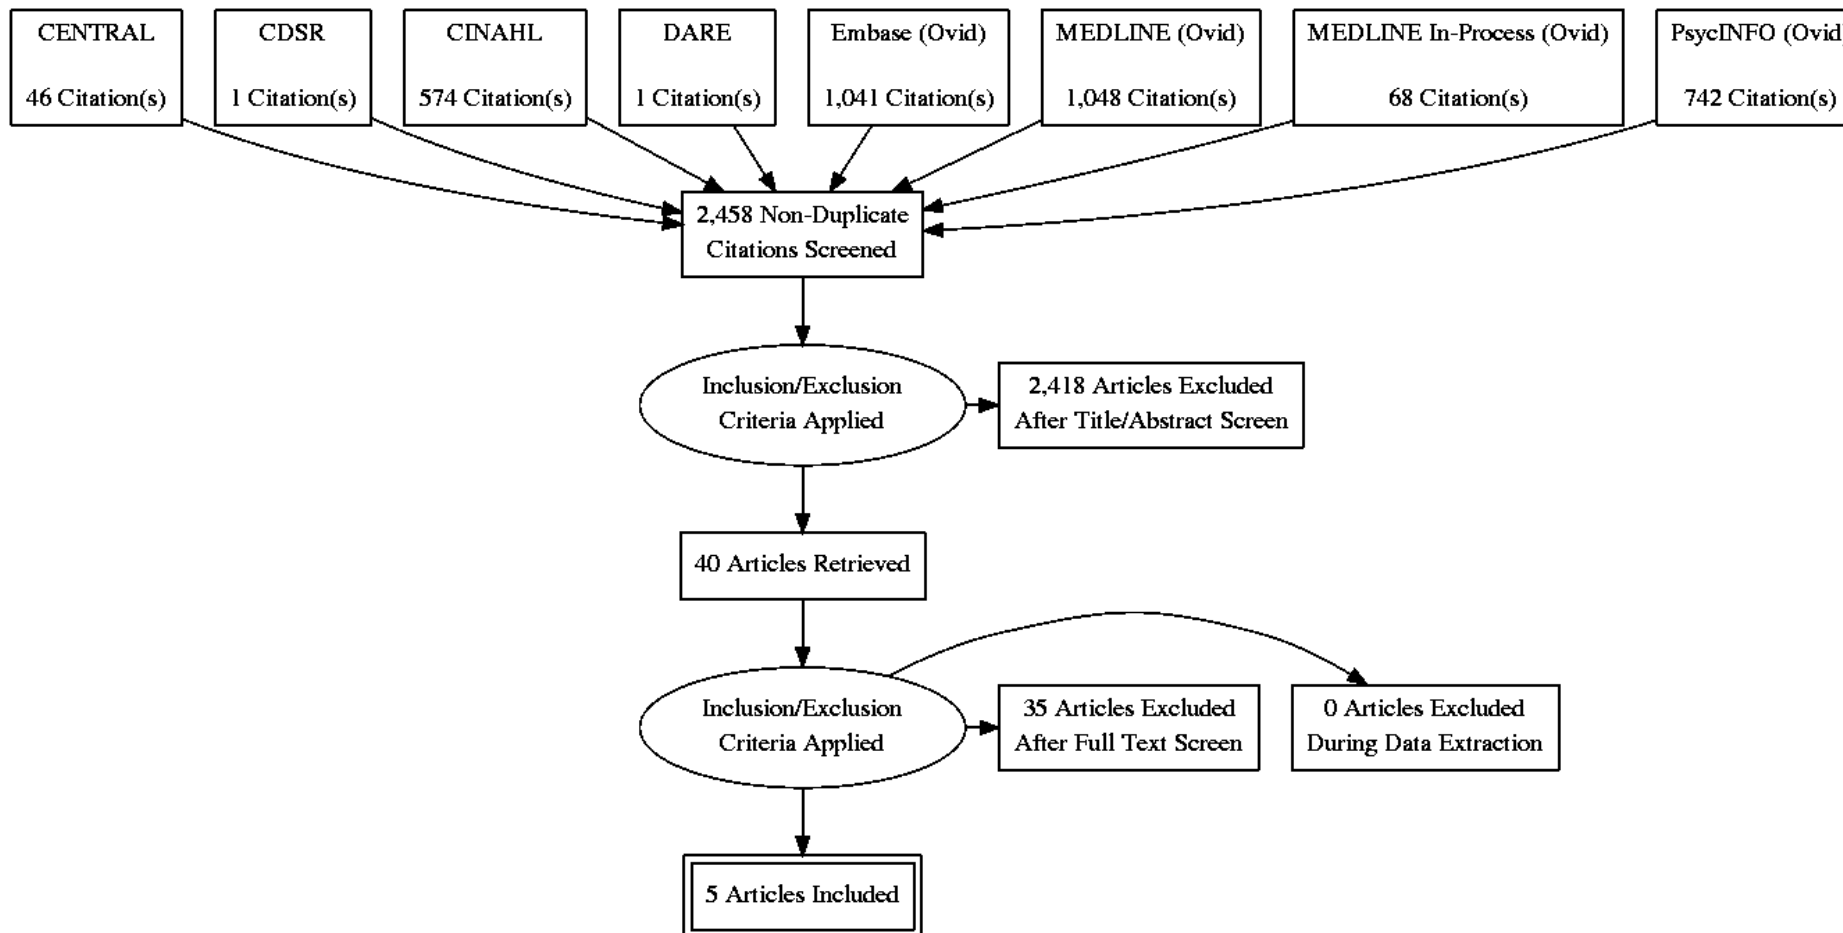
CENTRAL

46 Citation(s)

CDSR

1 Citation(s)

CINAHL

574 Citation(s)

DARE

1 Citation(s)

Embase (Ovid)

1,041 Citation(s)

MEDLINE (Ovid)

1,048 Citation(s)

MEDLINE In-Process (Ovid)

68 Citation(s)

PsycINFO (Ovid

742 Citation(s)

2,458 Non-Duplicate Citations Screened

Inclusion/Exclusion Criteria Applied

2,418 Articles Excluded After Title/Abstract Screen

40 Articles Retrieved

Inclusion/Exclusion Criteria Applied

35 Articles Excluded After Full Text Screen

0 Articles Excluded During Data Extraction

5 Articles Included